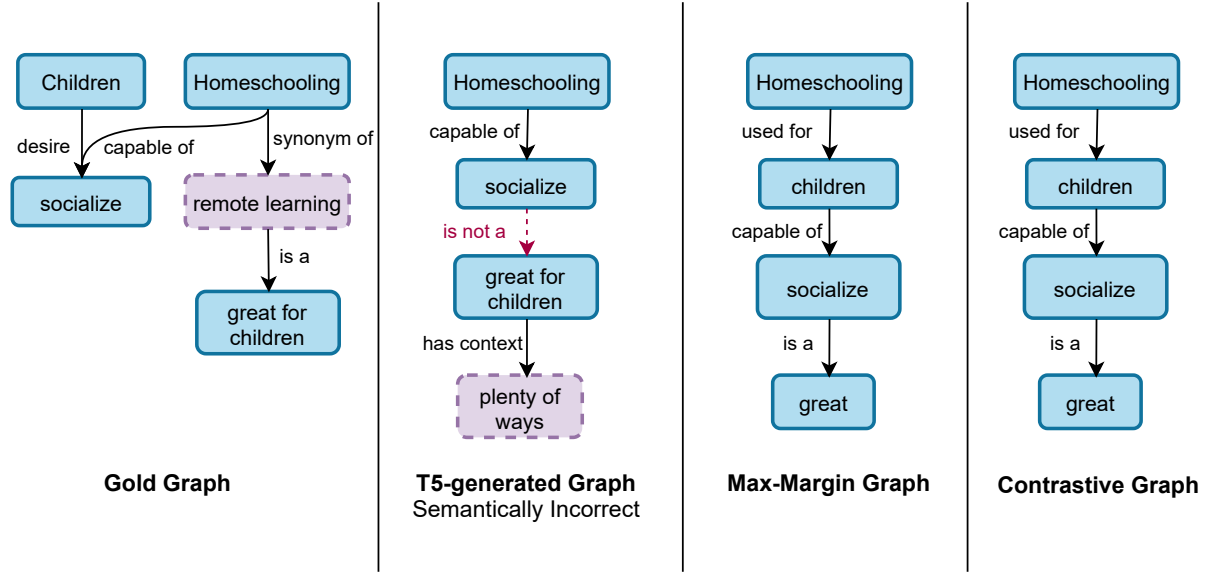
Children

Homeschooling

desire

capable of

synonym of

socialize

remote learning

is a

great for children

Gold Graph

Homeschooling

capable of

socialize

is not a

great for children

has context

plenty of ways

T5-generated Graph
Semantically Incorrect

Homeschooling

used for

children

capable of

socialize

is a

great

Max-Margin Graph

Homeschooling

used for

children

capable of

socialize

is a

great

Contrastive Graph